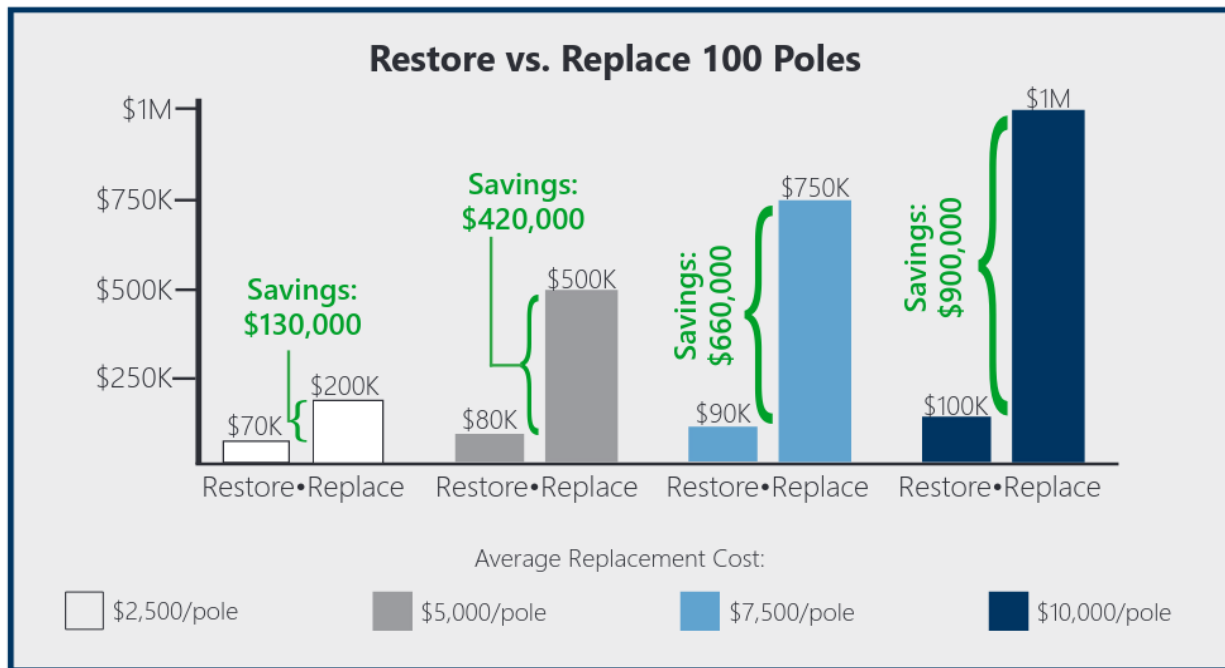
Restore vs. Replace 100 Poles

$1M
$750K
$500K
$250K

Savings: $130,000
$70K
$200K
Restore•Replace

Savings: $420,000
$80K
$500K
Restore•Replace

Savings: $660,000
$90K
$750K
Restore•Replace

Savings: $900,000
$100K
$1M
Restore•Replace

Average Replacement Cost:

$2,500/pole
$5,000/pole
$7,500/pole
$10,000/pole